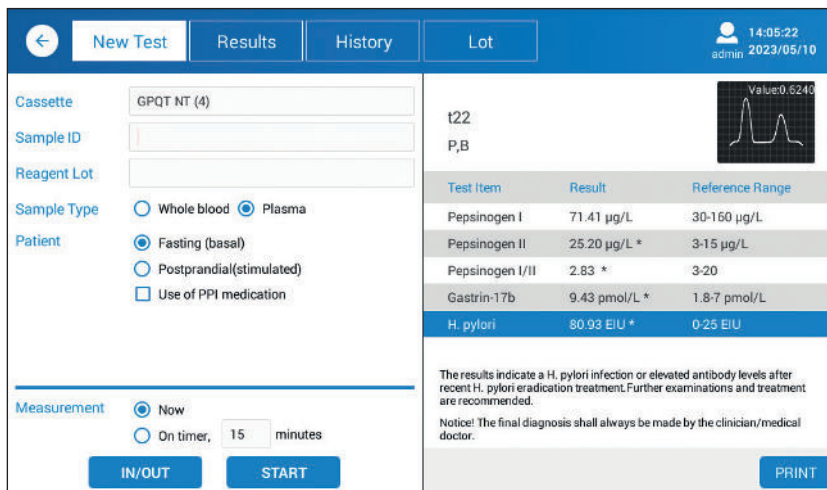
New Test | Results | History | Lot

admin 14:05:22 2023/05/10

Cassette GPQT NT (4)
Sample ID
Reagent Lot
Sample Type Whole blood Plasma
Patient Fasting (basal)
Postprandial(stimulated)
Use of PPI medication

Measurement Now
On timer, 15 minutes

IN/OUT START

t22
P,B

Value:0.6240

| Test Item | Result | Reference Range |
|---|---|---|
| Pepsinogen I | 71.41 µg/L | 30-160 µg/L |
| Pepsinogen II | 25.20 µg/L * | 3-15 µg/L |
| Pepsinogen I/II | 2.83 * | 3-20 |
| Gastrin-17b | 9.43 pmol/L * | 1.8-7 pmol/L |
| H. pylori | 80.93 EIU * | 0-25 EIU |

The results indicate a H. pylori infection or elevated antibody levels after recent H. pylori eradication treatment.Further examinations and treatment are recommended.

Notice! The final diagnosis shall always be made by the clinician/medical doctor.

PRINT